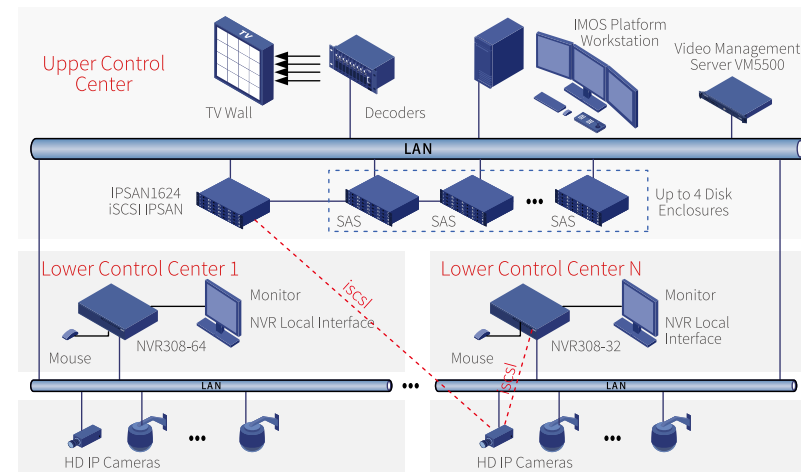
Upper Control Center

TV

TV Wall

Decoders

IMOS Platform Workstation

Video Management Server VM5500

LAN

IPSAN1624 iSCSI IPSAN

SAS

SAS

•••

SAS

Up to 4 Disk Enclosures

Lower Control Center 1

iSCSI

Monitor

NVR Local Interface

Mouse

NVR308-64

Lower Control Center N

Monitor

NVR Local Interface

Mouse

NVR308-32

iSCSI

LAN

•••

LAN

•••

HD IP Cameras

•••

HD IP Cameras